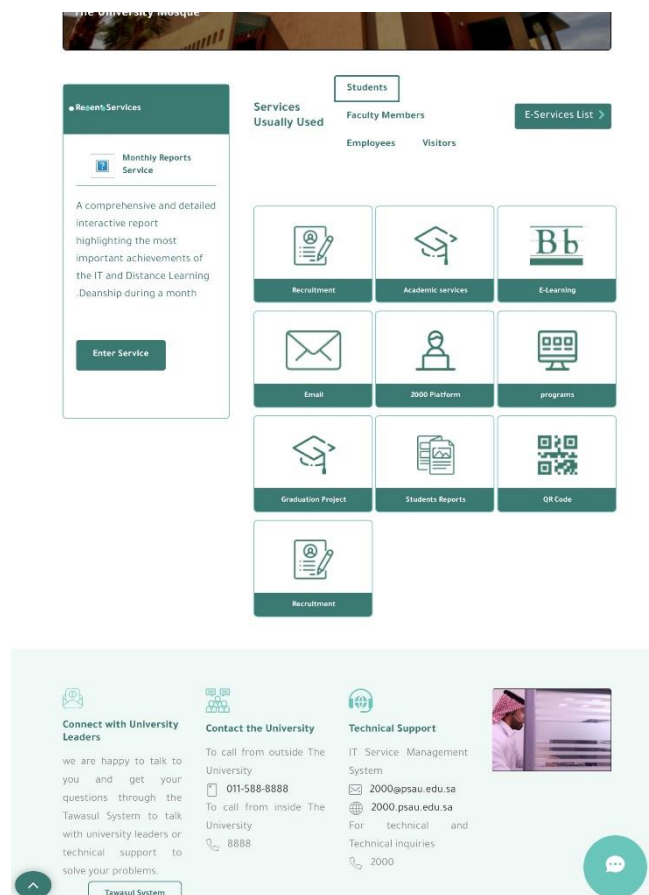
The University Mosque

Recent Services

Monthly Reports Service

A comprehensive and detailed interactive report highlighting the most important achievements of the IT and Distance Learning .Deanship during a month

Enter Service

Services Usually Used

Students

Faculty Members

Employees

Visitors

E-Services List

Recruitment

Academic services

Bb

E-Learning

Email

2000 Platform

programs

Graduation Project

Students Reports

QR Code

Recruitment

Connect with University Leaders

we are happy to talk to you and get your questions through the Tawasul System to talk with university leaders or technical support to solve your problems.

Tawasul System

Contact the University

To call from outside The University

011-588-8888

To call from inside The University

8888

Technical Support

IT Service Management System

2000@psau.edu.sa

2000.psau.edu.sa

For technical and Technical inquiries

2000